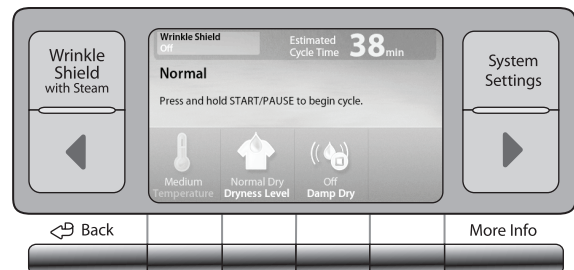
Wrinkle Shield with Steam

Wrinkle Shield
Off

Estimated Cycle Time 38min

Normal

Press and hold START/PAUSE to begin cycle.

Medium
Temperature

Normal Dry
Dryness Level

Off
Damp Dry

System Settings

Back

More Info